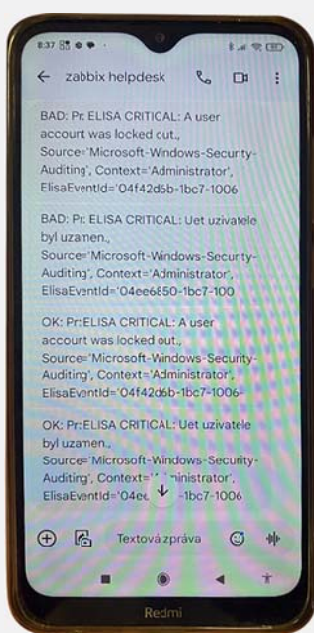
8:37

zabbix helpdesk

BAD: Pr.ELISA CRITICAL: A user accourt was locked cut., Source='Microsoft-Windows-Security-Auditing', Context='Administrator', ElisaEventId='04f42d6b-1bc7-1006

BAD: Pr.ELISA CRITICAL: Uet uzivatele byl uzamen., Source='Microsoft-Windows-Security-Auditing', Context='Administrator', ElisaEventId='04ee6850-1bc7-100

OK: Pr.ELISA CRITICAL: A user accourt was locked out., Source='Microsoft-Windows-Security-Auditing', Context='Administrator', ElisaEventId='04f42d6b-1bc7-1006

OK: Pr.ELISA CRITICAL: Uet uzivatele byl uzamen., Source='Microsoft-Windows-Security-Auditing', Context='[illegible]ministrator', ElisaEventId='04e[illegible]-1bc7-1006

Textová zpráva

Redmi